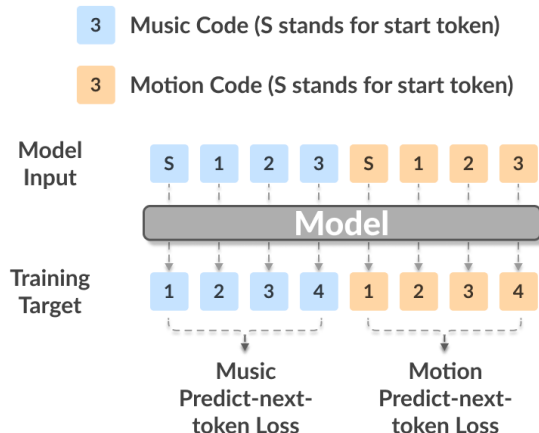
3 Music Code (S stands for start token)

3 Motion Code (S stands for start token)

Model Input

S 1 2 3 S 1 2 3

Model

Training Target

1 2 3 4 1 2 3 4

Music Predict-next-token Loss

Motion Predict-next-token Loss